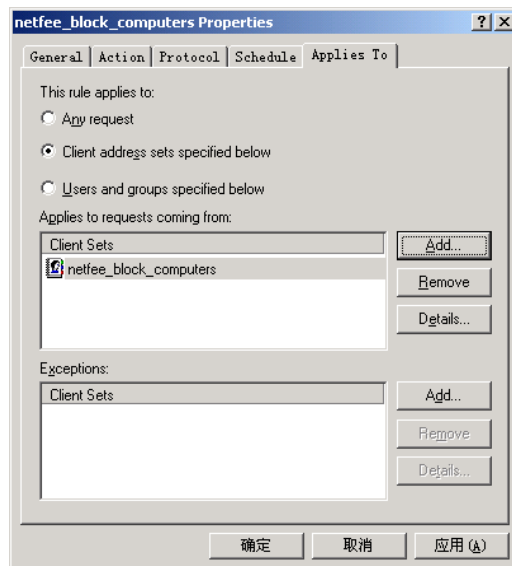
netfee_block_computers Properties

? X

General | Action | Protocol | Schedule | Applies To

This rule applies to:

Any request

Client address sets specified below

Users and groups specified below

Applies to requests coming from:

| Client Sets |
|---|
| netfee_block_computers |

Add...

Remove

Details...

Exceptions:

| Client Sets |
|---|

Add...

Remove

Details...

确定

取消

应用 (A)